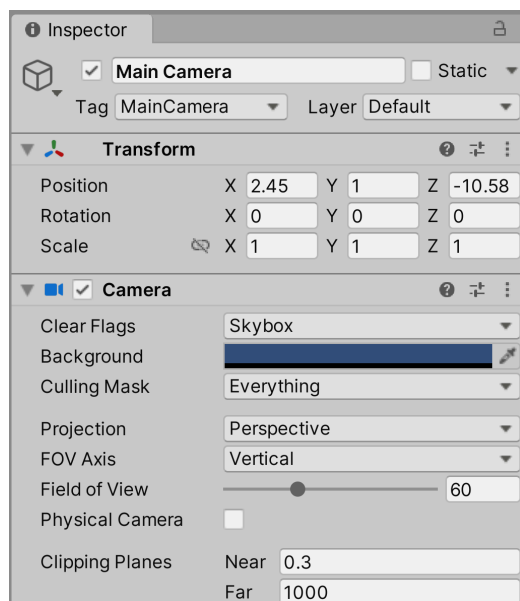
Inspector

Main Camera
Static

Tag MainCamera
Layer Default

Transform

| | | | | | | |
|---|---|---|---|---|---|---|
| Position | X | 2.45 | Y | 1 | Z | -10.58 |
| Rotation | X | 0 | Y | 0 | Z | 0 |
| Scale | X | 1 | Y | 1 | Z | 1 |

Camera

Clear Flags Skybox
Background
Culling Mask Everything

Projection Perspective
FOV Axis Vertical
Field of View 60
Physical Camera

Clipping Planes Near 0.3
Far 1000